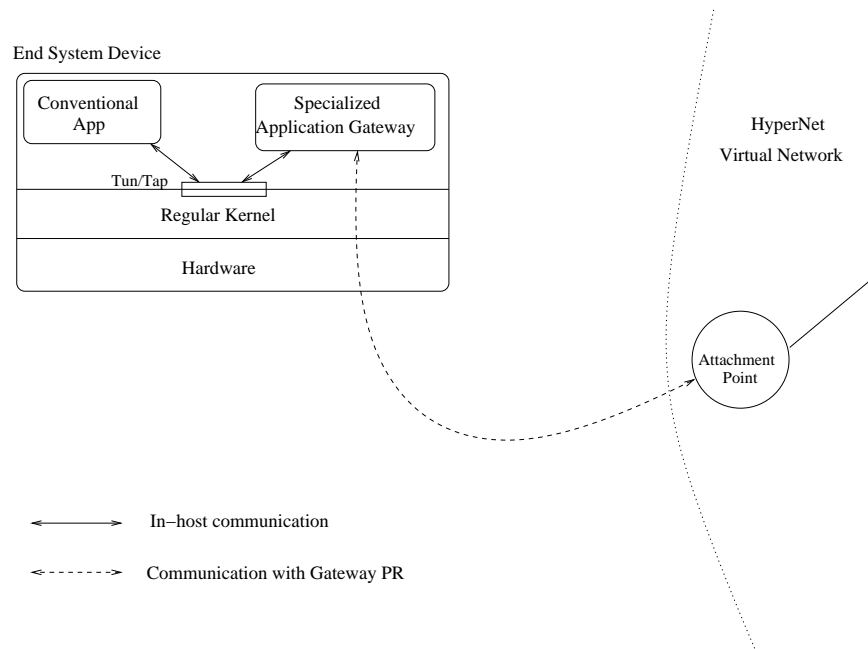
End System Device

Conventional App

Specialized Application Gateway

Tun/Tap

Regular Kernel

Hardware

HyperNet
Virtual Network

Attachment Point

In−host communication

Communication with Gateway PR